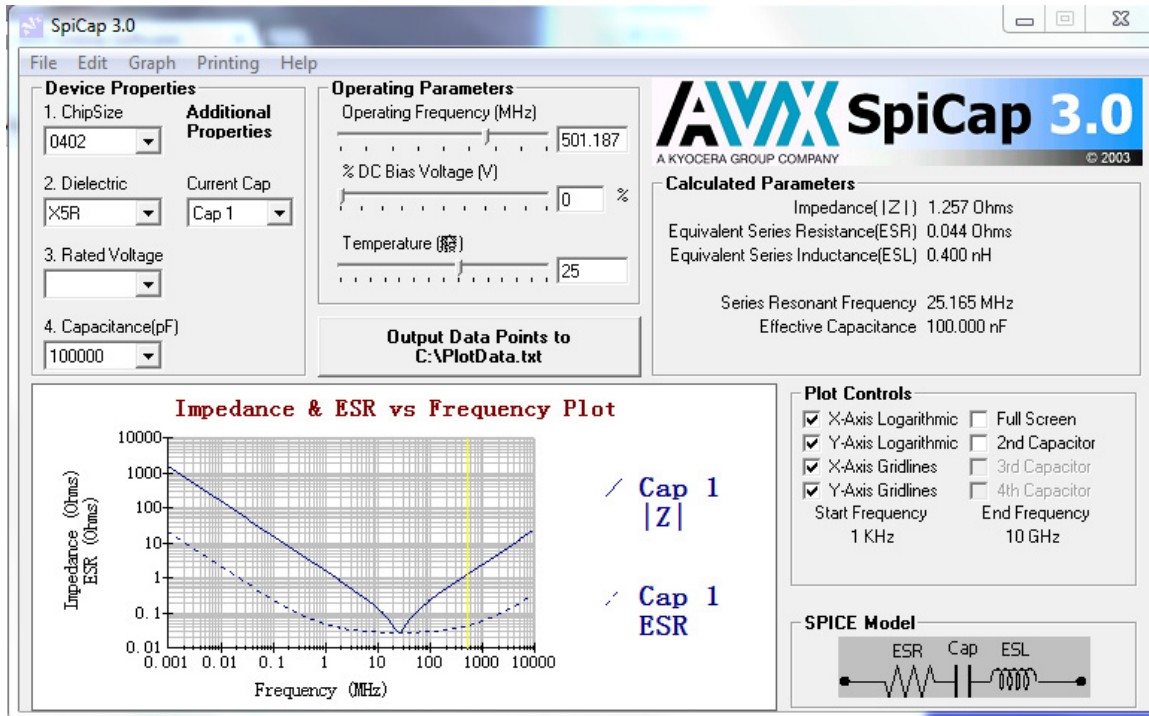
SpiCap 3.0

File Edit Graph Printing Help

Device Properties
1. ChipSize
0402
Additional Properties
2. Dielectric
X5R
Current Cap
Cap 1
3. Rated Voltage
4. Capacitance(pF)
100000

Operating Parameters
Operating Frequency (MHz)
501.187
% DC Bias Voltage (V)
0 %
Temperature ([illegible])
25

Output Data Points to C:\PlotData.txt

AVX SpiCap 3.0
A KYOCERA GROUP COMPANY
© 2003

Calculated Parameters
Impedance(|Z|) 1.257 Ohms
Equivalent Series Resistance(ESR) 0.044 Ohms
Equivalent Series Inductance(ESL) 0.400 nH
Series Resonant Frequency 25.165 MHz
Effective Capacitance 100.000 nF

Impedance & ESR vs Frequency Plot
Impedance (Ohms)
ESR (Ohms)
10000
1000
100
10
1
0.1
0.01
0.001 0.01 0.1 1 10 100 1000 10000
Frequency (MHz)

Cap 1 |Z|
Cap 1 ESR

Plot Controls
X-Axis Logarithmic
Y-Axis Logarithmic
X-Axis Gridlines
Y-Axis Gridlines
Full Screen
2nd Capacitor
3rd Capacitor
4th Capacitor
Start Frequency
1 KHz
End Frequency
10 GHz

SPICE Model
ESR Cap ESL